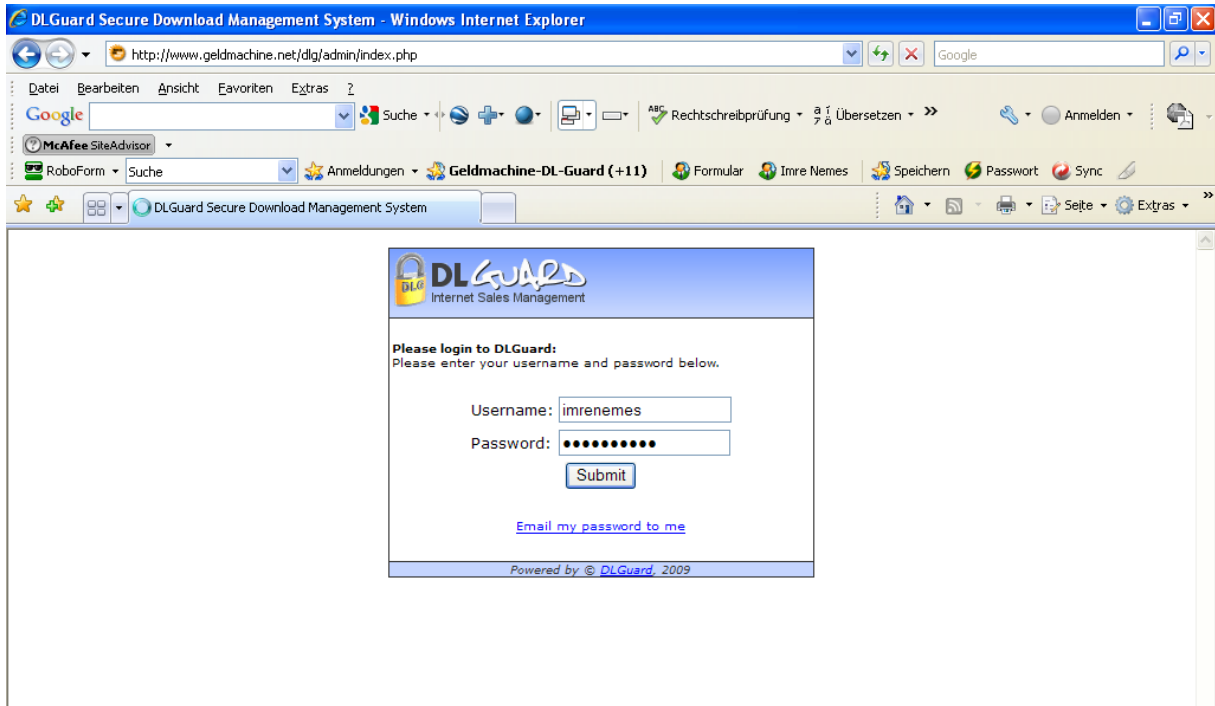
DLGuard Secure Download Management System - Windows Internet Explorer

http://www.geldmachine.net/dlg/admin/index.php

Google

Datei Bearbeiten Ansicht Favoriten Extras ?

Google Suche Rechtschreibprüfung Übersetzen » Anmelden

McAfee SiteAdvisor

RoboForm Suche Anmeldungen Geldmachine-DL-Guard (+11) Formular Imre Nemes Speichern Passwort Sync

DLGuard Secure Download Management System

Seite Extras

DLG DLGUARD Internet Sales Management

Please login to DLGuard:
Please enter your username and password below.

Username: imrenemes
Password: ••••••••••
Submit

Email my password to me

Powered by © DLGuard, 2009